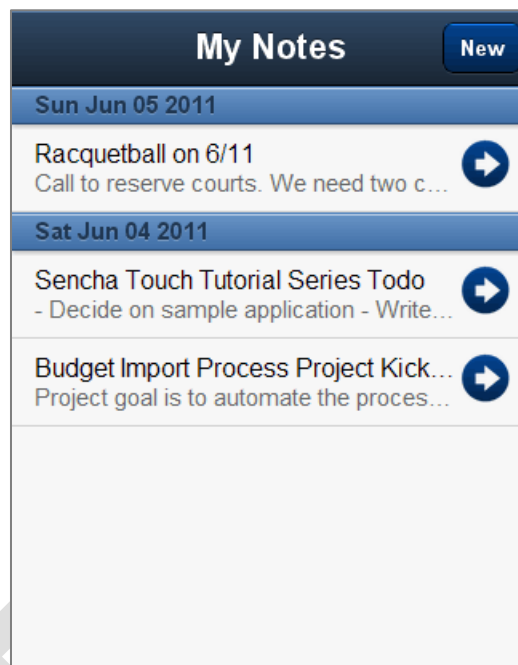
My Notes

New

Sun Jun 05 2011

Racquetball on 6/11
Call to reserve courts. We need two c...

Sat Jun 04 2011

Sencha Touch Tutorial Series Todo
- Decide on sample application - Write...

Budget Import Process Project Kick...
Project goal is to automate the proces...